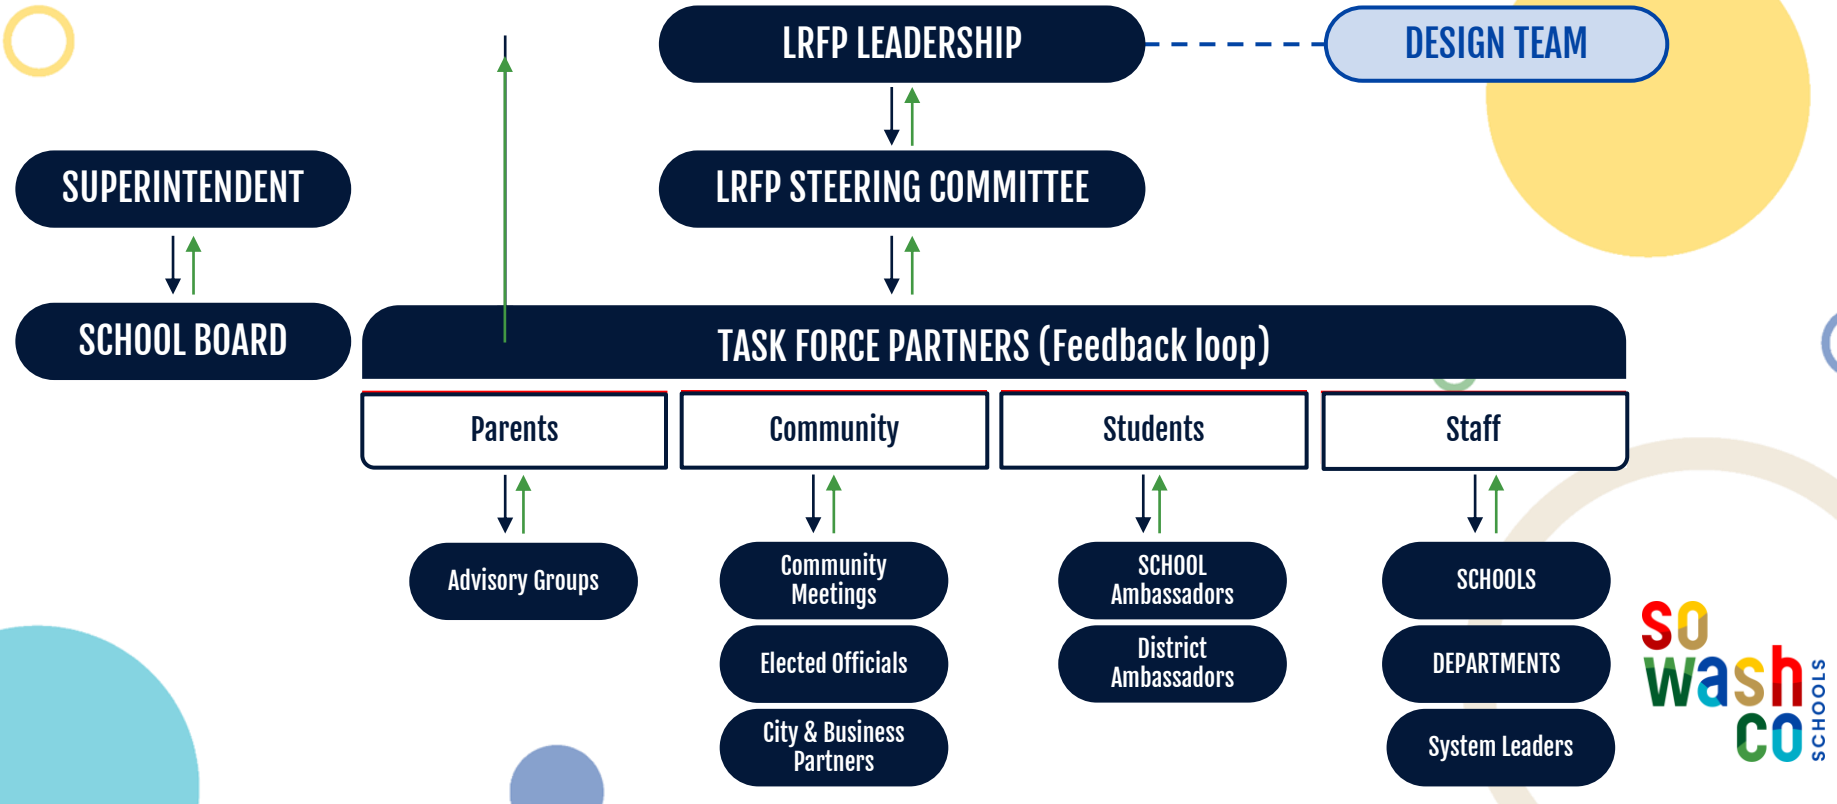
LRFP LEADERSHIP

DESIGN TEAM

SUPERINTENDENT

LRFP STEERING COMMITTEE

SCHOOL BOARD

TASK FORCE PARTNERS (Feedback loop)

Parents

Community

Students

Staff

Advisory Groups

Community Meetings

Elected Officials

City & Business Partners

SCHOOL Ambassadors

District Ambassadors

SCHOOLS

DEPARTMENTS

System Leaders

so wash co SCHOOLS